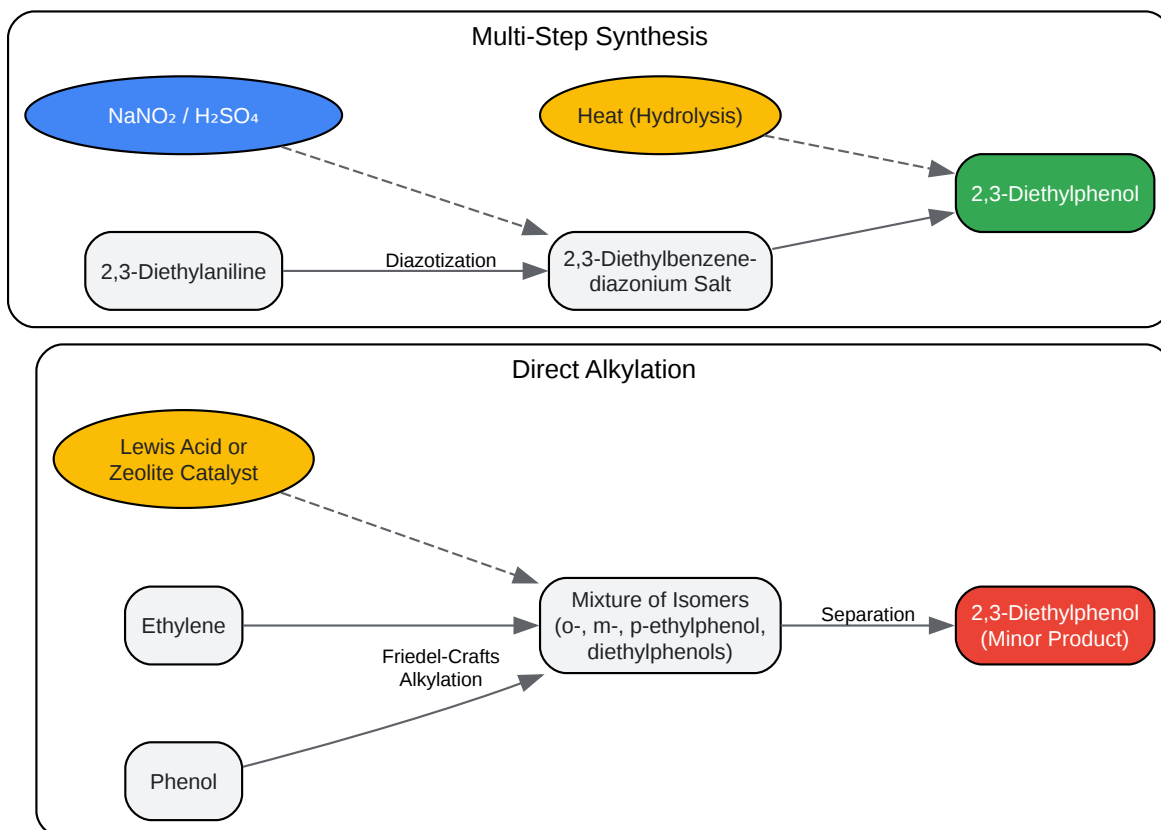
Multi-Step Synthesis

$NaNO_2$ / $H_2SO_4$

Heat (Hydrolysis)

2,3-Diethylphenol

2,3-Diethylaniline

Diazotization

2,3-Diethylbenzenediazonium Salt

Direct Alkylation

Lewis Acid or Zeolite Catalyst

Ethylene

Mixture of Isomers (o-, m-, p-ethylphenol, diethylphenols)

Separation

2,3-Diethylphenol (Minor Product)

Friedel-Crafts Alkylation

Phenol